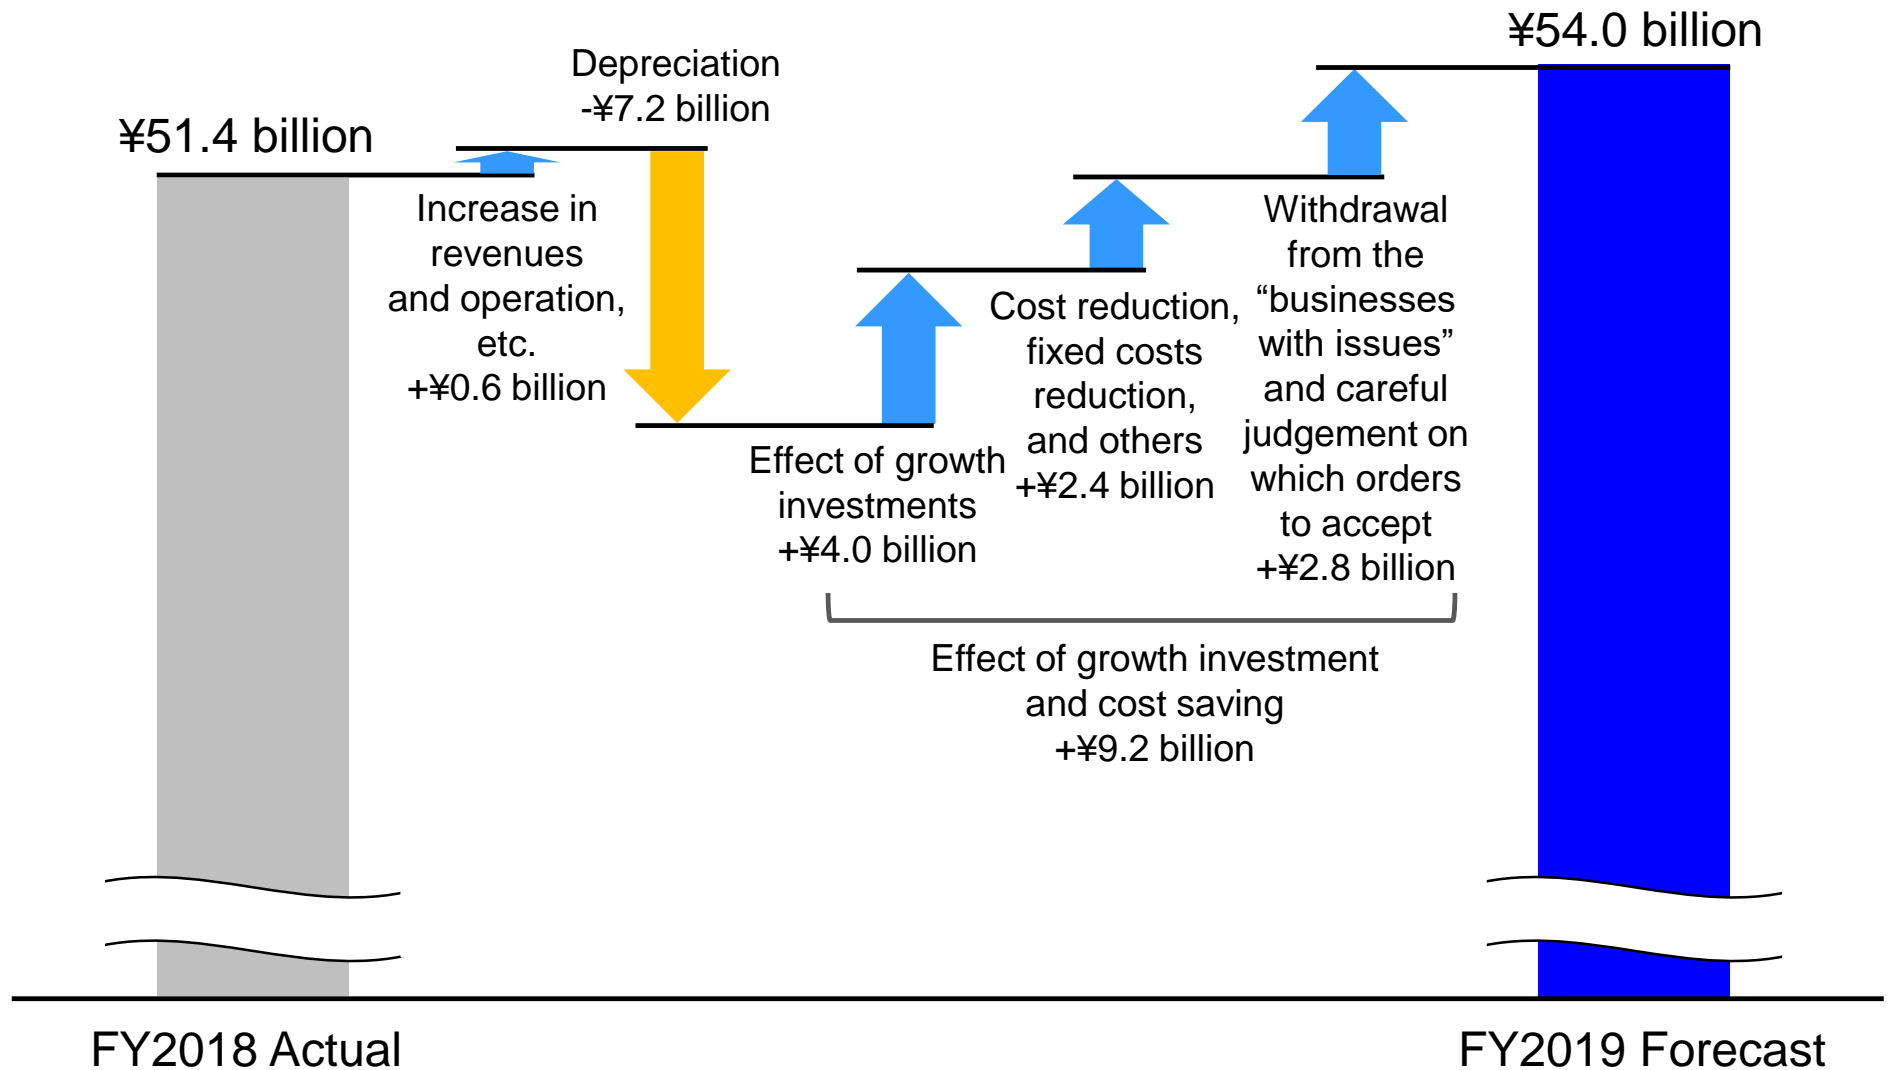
¥54.0 billion

¥51.4 billion

Depreciation -¥7.2 billion

Increase in revenues and operation, etc. +¥0.6 billion

Effect of growth investments +¥4.0 billion

Cost reduction, fixed costs reduction, and others +¥2.4 billion

Withdrawal from the “businesses with issues” and careful judgement on which orders to accept +¥2.8 billion

Effect of growth investment and cost saving +¥9.2 billion

FY2018 Actual

FY2019 Forecast